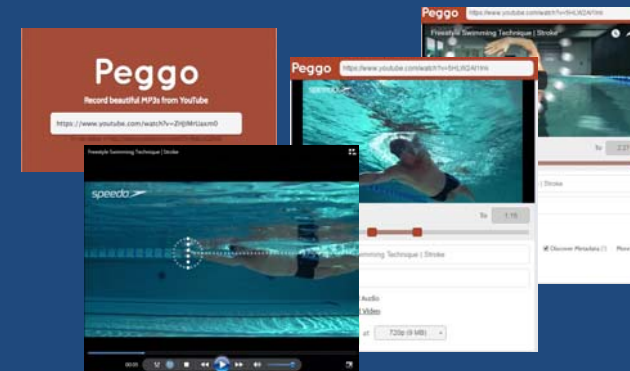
Peggo

Record beautiful MP3s from YouTube

https://www.youtube.com/watch?v=ZHjMrUaxm0

Freestyle Swimming Technique | Stroke

speedo

00:00

Peggo https://www.youtube.com/watch?v=5HLX62Nf1hI

speedo

To 1:16

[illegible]wimming Technique | Stroke

Audio

Video

at 720p (9 MB)

Peggo https://www.youtube.com/watch?v=5HLX62Nf1hI

Freestyle Swimming Technique | Stroke

To 2:21

| Stroke

Discover Metadata (?) More